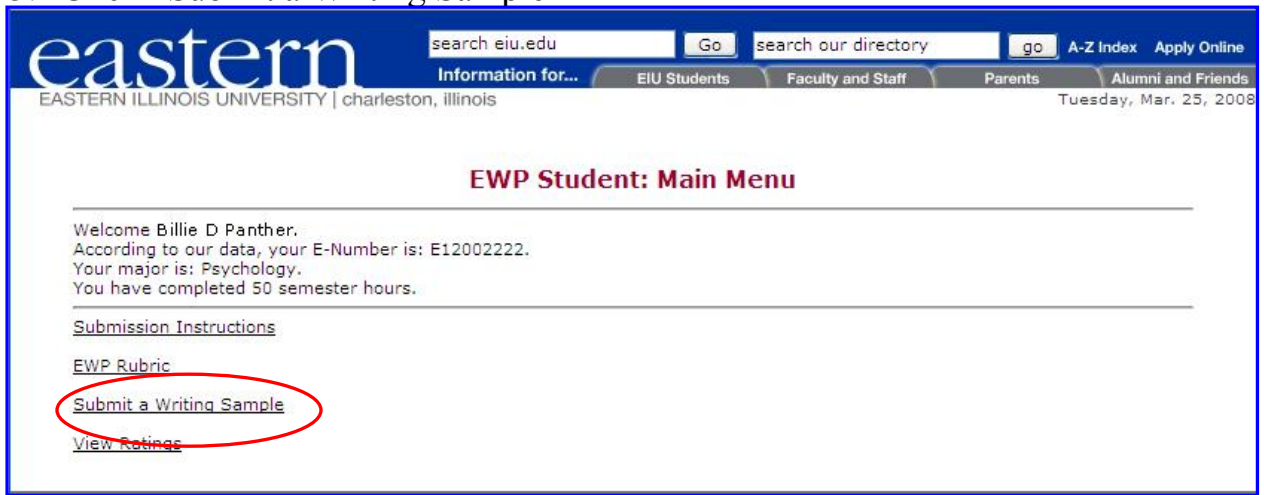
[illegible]

eastern

search eiu.edu Go search our directory go A-Z Index Apply Online

Information for... EIU Students Faculty and Staff Parents Alumni and Friends

EASTERN ILLINOIS UNIVERSITY | charleston, illinois

Tuesday, Mar. 25, 2008

EWP Student: Main Menu

Welcome Billie D Panther.
According to our data, your E-Number is: E12002222.
Your major is: Psychology.
You have completed 50 semester hours.

Submission Instructions

EWP Rubric

Submit a Writing Sample

View Ratings